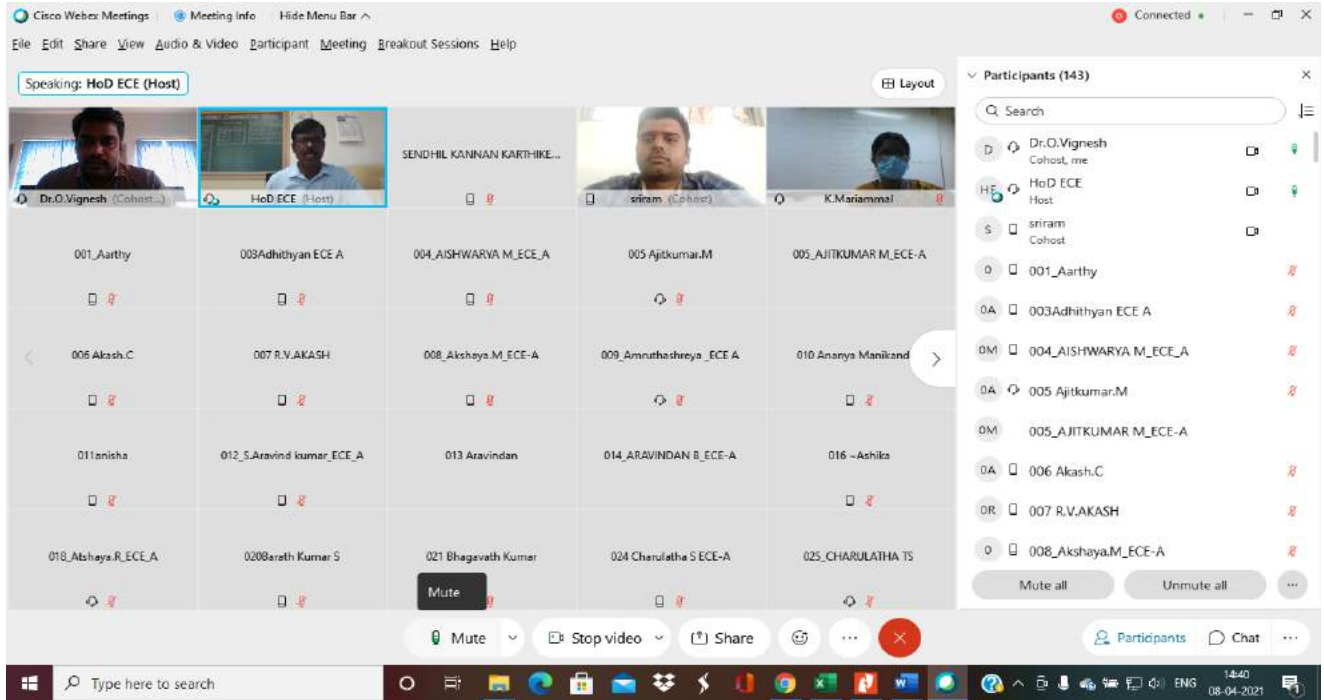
Cisco Webex Meetings | Meeting Info | Hide Menu Bar ^

Connected •

File Edit Share View Audio & Video Participant Meeting Breakout Sessions Help

Speaking: HoD ECE (Host)

Layout

Dr.O.Vignesh (Cohost...)

HoD ECE (Host)

SENDHIL KANNAN KARTHIKE...

sriram (Cohost)

K.Mariammal

001_Aarthy

003Adhithyan ECE A

004_AISHWARYA M_ECE_A

005 Ajitkumar.M

005_AJITKUMAR M_ECE-A

006 Akash.C

007 R.V.AKASH

008_Akshaya.M_ECE-A

009_Amruthashreya _ECE A

010 Ananya Manikand

011anisha

012_S.Aravind kumar_ECE_A

013 Aravindan

014_ARAVINDAN B_ECE-A

016 ~Ashika

018_Atshaya.R_ECE_A

020Barath Kumar S

021 Bhagavath Kumar

024 Charulatha S ECE-A

025_CHARULATHA TS

Mute

Participants (143)

Search

D Dr.O.Vignesh
Cohost, me

HE HoD ECE
Host

S sriram
Cohost

0 001_Aarthy

0A 003Adhithyan ECE A

0M 004_AISHWARYA M_ECE_A

0A 005 Ajitkumar.M

0M 005_AJITKUMAR M_ECE-A

0A 006 Akash.C

0R 007 R.V.AKASH

0 008_Akshaya.M_ECE-A

Mute all

Unmute all

Mute

Stop video

Share

Participants

Chat

Type here to search

ENG

14:40
08-04-2021